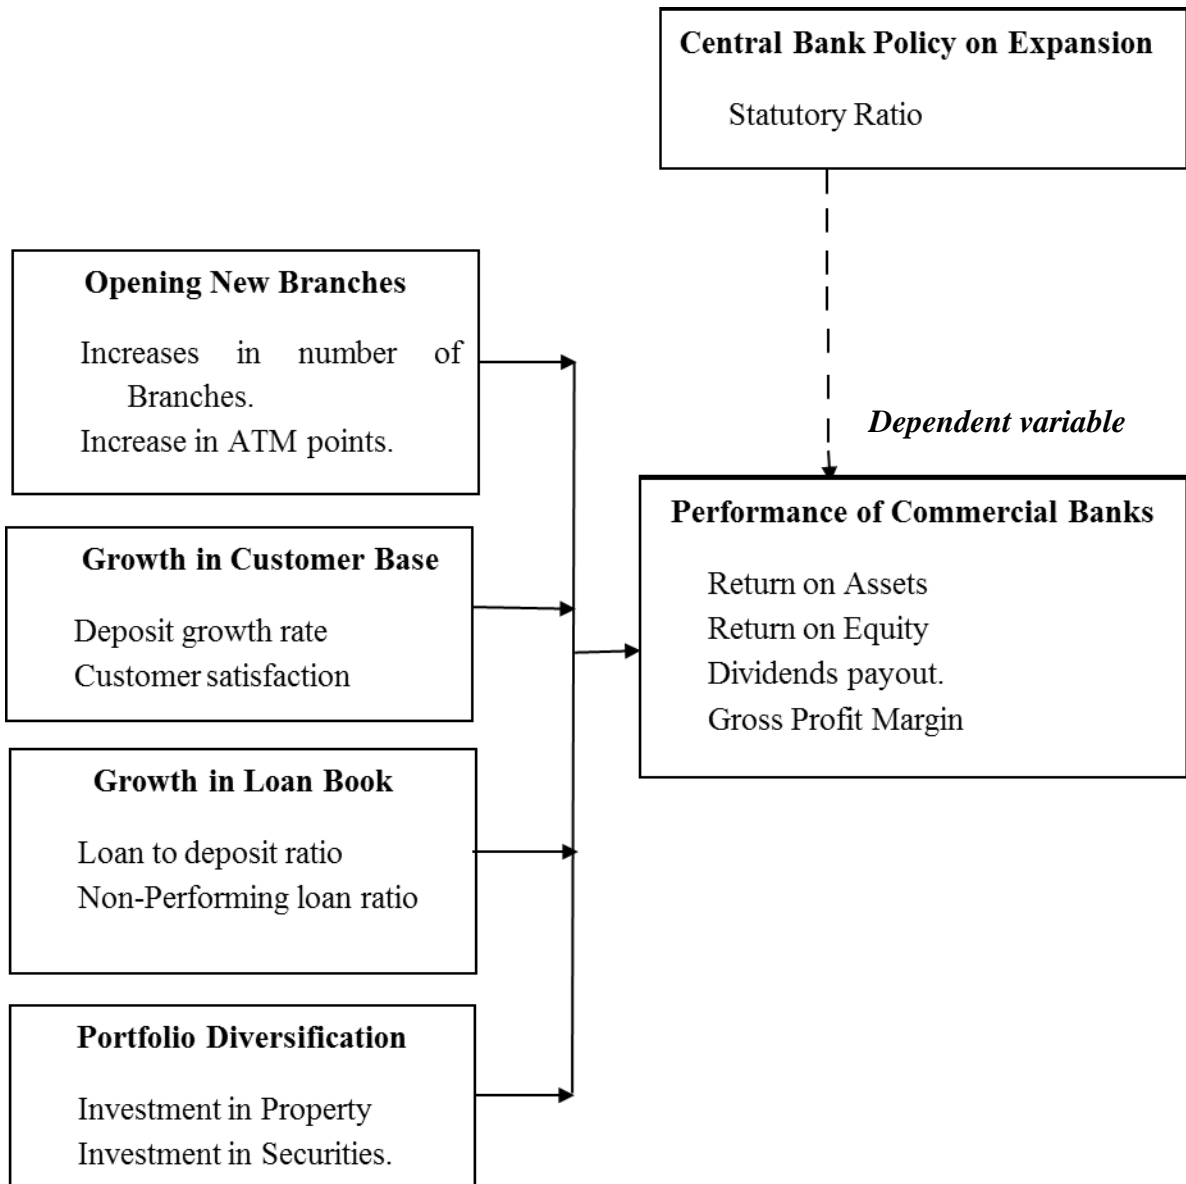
Central Bank Policy on Expansion

Statutory Ratio

Opening New Branches

Increases in number of Branches.
Increase in ATM points.

Dependent variable

Performance of Commercial Banks

Return on Assets
Return on Equity
Dividends payout.
Gross Profit Margin

Growth in Customer Base

Deposit growth rate
Customer satisfaction

Growth in Loan Book

Loan to deposit ratio
Non-Performing loan ratio

Portfolio Diversification

Investment in Property
Investment in Securities.